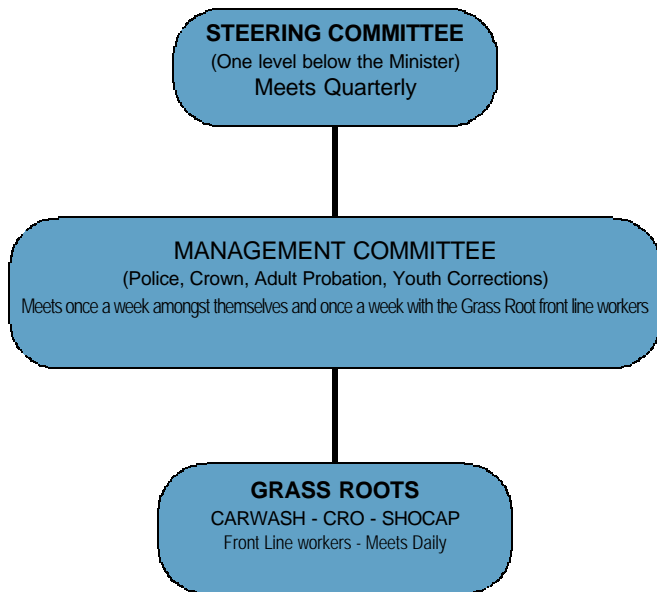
STEERING COMMITTEE
(One level below the Minister)
Meets Quarterly

MANAGEMENT COMMITTEE
(Police, Crown, Adult Probation, Youth Corrections)
Meets once a week amongst themselves and once a week with the Grass Root front line workers

GRASS ROOTS
CARWASH - CRO - SHOCAP
Front Line workers - Meets Daily